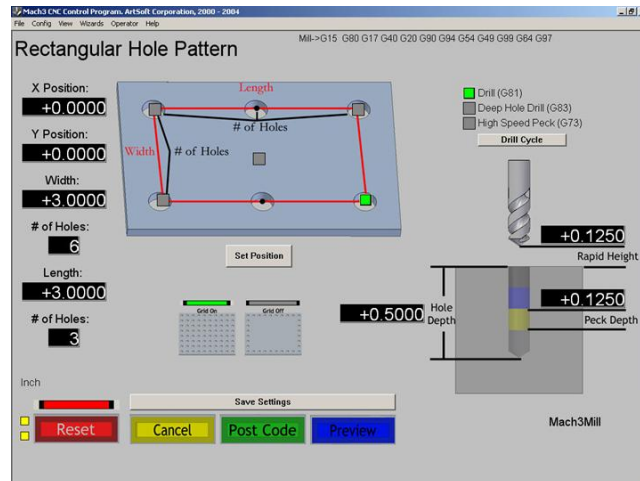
Mach3 CNC Control Program. ArtSoft Corporation, 2000 - 2004

File Config View Wizards Operator Help

Rectangular Hole Pattern

Mill->G15 G80 G17 G40 G20 G90 G94 G54 G49 G99 G64 G97

X Position:
+0.0000

Y Position:
+0.0000

Width:
+3.0000

# of Holes:
6

Length:
+3.0000

# of Holes:
3

Length

# of Holes

Width

# of Holes

Drill (G81)
Deep Hole Drill (G83)
High Speed Peck (G73)
Drill Cycle

+0.1250
Rapid Height

Set Position

Grid On
Grid Off

+0.5000
Hole Depth

+0.1250
Peck Depth

Inch

Save Settings

Reset
Cancel
Post Code
Preview

Mach3Mill